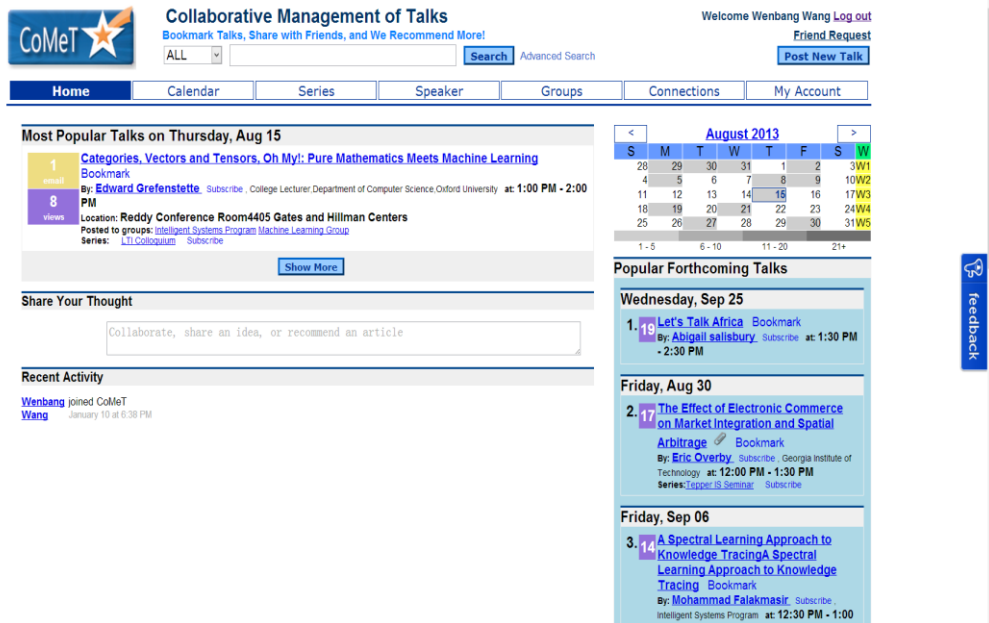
CoMeT

Collaborative Management of Talks

Bookmark Talks, Share with Friends, and We Recommend More!

ALL Search Advanced Search

Welcome Wenbang Wang Log out

Friend Request

Post New Talk

Home | Calendar | Series | Speaker | Groups | Connections | My Account

Most Popular Talks on Thursday, Aug 15

1 email
8 views

Categories, Vectors and Tensors, Oh My!: Pure Mathematics Meets Machine Learning Bookmark

By: Edward Grefenstette Subscribe , College Lecturer,Department of Computer Science,Oxford University at: 1:00 PM - 2:00 PM

Location: Reddy Conference Room4405 Gates and Hillman Centers

Posted to groups: Intelligent Systems Program Machine Learning Group

Series: LTI Colloquium Subscribe

Show More

Share Your Thought

Collaborate, share an idea, or recommend an article

Recent Activity

Wenbang Wang joined CoMeT
January 10 at 6:38 PM

< August 2013 >

| S | M | T | W | T | F | S | W |
|---|---|---|---|---|---|---|---|
| 28 | 29 | 30 | 31 | 1 | 2 | 3 | W1 |
| 4 | 5 | 6 | 7 | 8 | 9 | 10 | W2 |
| 11 | 12 | 13 | 14 | 15 | 16 | 17 | W3 |
| 18 | 19 | 20 | 21 | 22 | 23 | 24 | W4 |
| 25 | 26 | 27 | 28 | 29 | 30 | 31 | W5 |

1 - 5 6 - 10 11 - 20 21+

Popular Forthcoming Talks

Wednesday, Sep 25

1. 19 Let's Talk Africa Bookmark
By: Abigail salisbury Subscribe at: 1:30 PM - 2:30 PM

Friday, Aug 30

2. 17 The Effect of Electronic Commerce on Market Integration and Spatial Arbitrage Bookmark
By: Eric Overby Subscribe , Georgia Institute of Technology at: 12:00 PM - 1:30 PM
Series:Tepper IS Seminar Subscribe

Friday, Sep 06

3. 14 A Spectral Learning Approach to Knowledge TracingA Spectral Learning Approach to Knowledge Tracing Bookmark
By: Mohammad Falakmasir Subscribe , Intelligent Systems Program at: 12:30 PM - 1:00

feedback